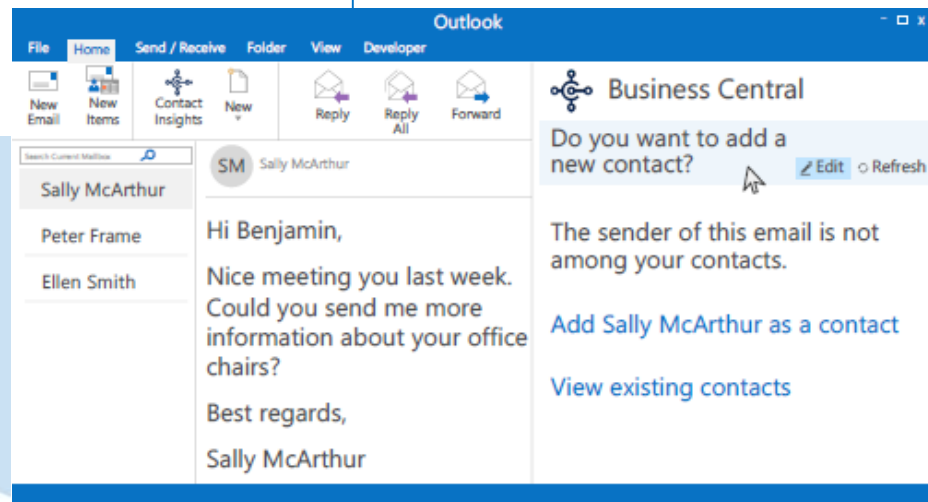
Outlook

File Home Send / Receive Folder View Developer

New Email
New Items
Contact Insights
New
Reply
Reply All
Forward

Search Current Mailbox

Sally McArthur
Peter Frame
Ellen Smith

SM Sally McArthur

Hi Benjamin,

Nice meeting you last week. Could you send me more information about your office chairs?

Best regards,

Sally McArthur

Business Central

Do you want to add a new contact?

Edit Refresh

The sender of this email is not among your contacts.

Add Sally McArthur as a contact

View existing contacts